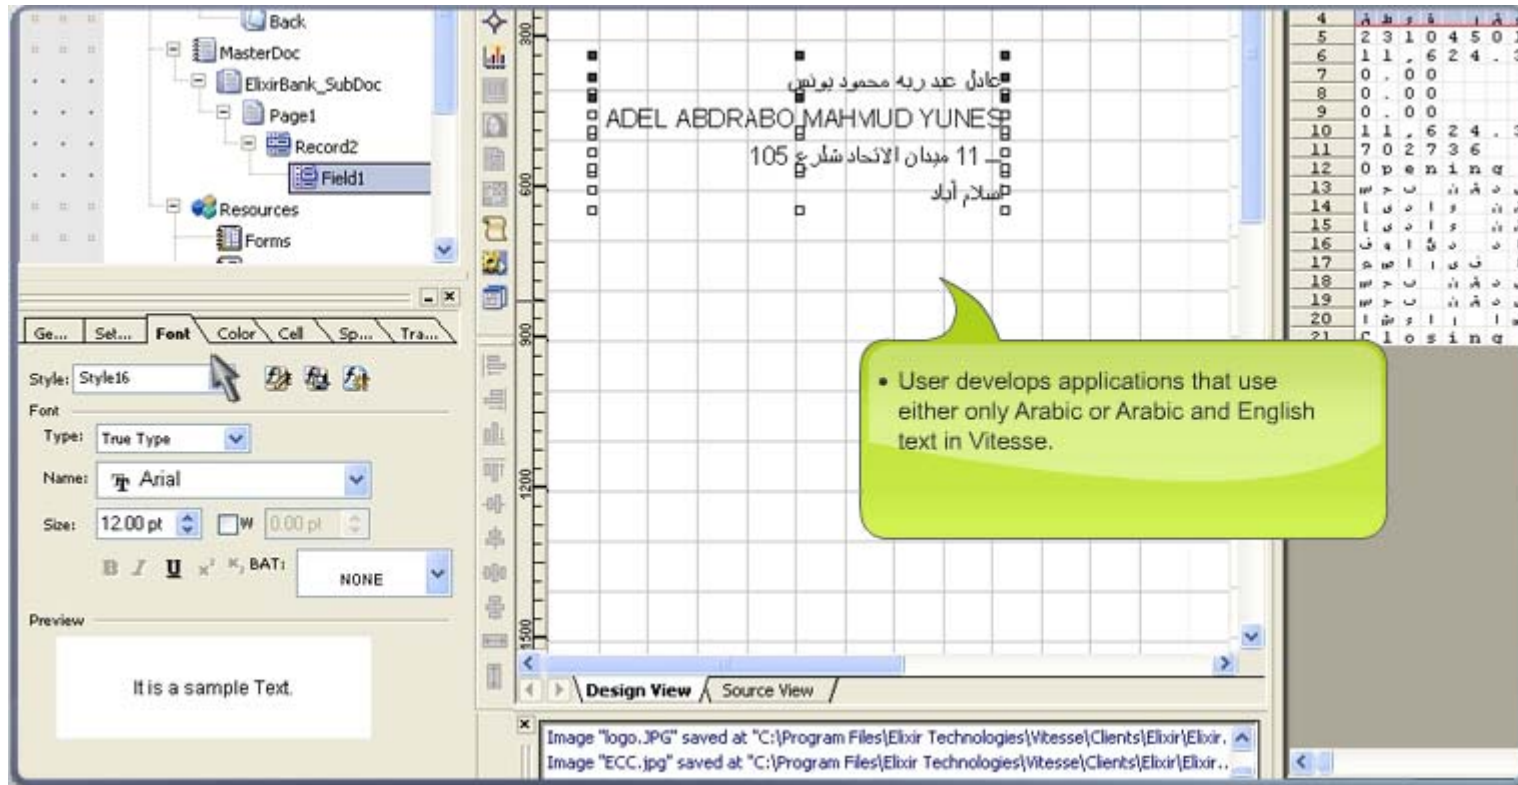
Back
MasterDoc
ElixirBank_SubDoc
Page1
Record2
Field1
Resources
Forms

Ge... Set... Font Color Cell Sp... Tra...

Style: Style16
Font
Type: True Type
Name: Arial
Size: 12.00 pt W 0.00 pt
B I U x² x₂ BAT: NONE
Preview
It is a sample Text.

300
600
900
1200
1500

عادل عبد ربه محمود يونس
ADEL ABDRABO MAHMUD YUNES
11 ميدان الاتحاد شارع 105
اسلام أباد

• User develops applications that use either only Arabic or Arabic and English text in Vitesse.

Design View Source View

Image "logo.JPG" saved at "C:\Program Files\Elixir Technologies\Vitesse\Clients\Elixir\Elixir.
Image "ECC.jpg" saved at "C:\Program Files\Elixir Technologies\Vitesse\Clients\Elixir\Elixir..

4
5 2 3 1 0 4 5 0
6 1 1 , 6 2 4 .
7 0 . 0 0
8 0 . 0 0
9 0 . 0 0
10 1 1 , 6 2 4 .
11 7 0 2 7 3 6
12 O p e n i n g
13
14
15
16
17
18
19
20
21 C l o s i n g